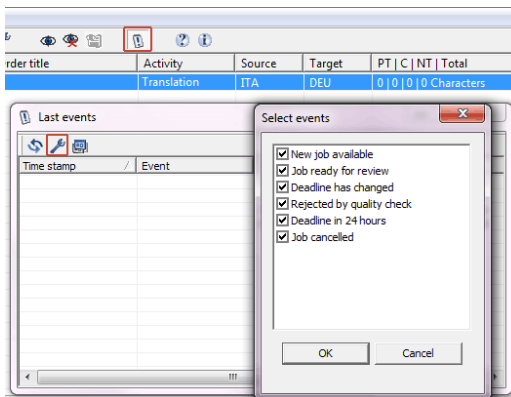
| rder title | Activity | Source | Target | PT \| C \| NT \| Total |
|---|---|---|---|---|
| | Translation | ITA | DEU | 0 \| 0 \| 0 \| 0 Characters |

Last events

| Time stamp | Event |
|---|---|

Select events

New job available
Job ready for review
Deadline has changed
Rejected by quality check
Deadline in 24 hours
Job cancelled

OK
Cancel